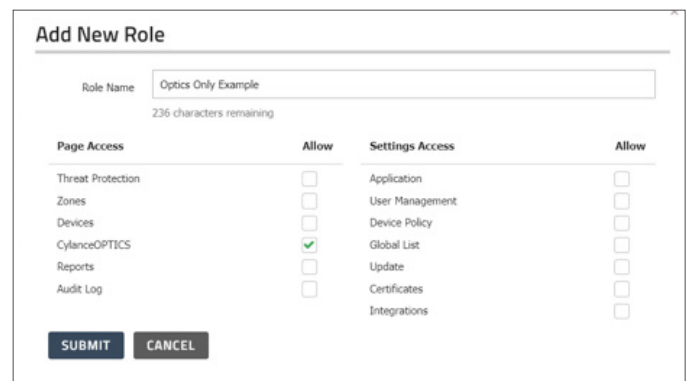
Add New Role

Role Name
Optics Only Example
236 characters remaining

| Page Access | Allow | Settings Access | Allow |
|---|---|---|---|
| Threat Protection | ☐ | Application | ☐ |
| Zones | ☐ | User Management | ☐ |
| Devices | ☐ | Device Policy | ☐ |
| CylanceOPTICS | ☑ | Global List | ☐ |
| Reports | ☐ | Update | ☐ |
| Audit Log | ☐ | Certificates | ☐ |
| | | Integrations | ☐ |

SUBMIT
CANCEL